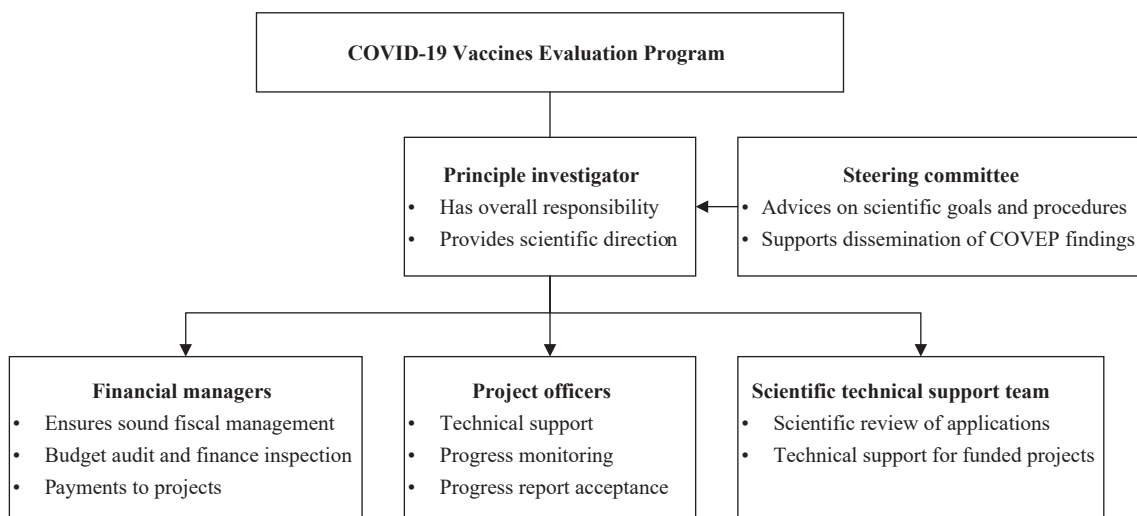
COVID-19 Vaccines Evaluation Program

Principle investigator
• Has overall responsibility
• Provides scientific direction

Steering committee
• Advices on scientific goals and procedures
• Supports dissemination of COVEP findings

Financial managers
• Ensures sound fiscal management
• Budget audit and finance inspection
• Payments to projects

Project officers
• Technical support
• Progress monitoring
• Progress report acceptance

Scientific technical support team
• Scientific review of applications
• Technical support for funded projects